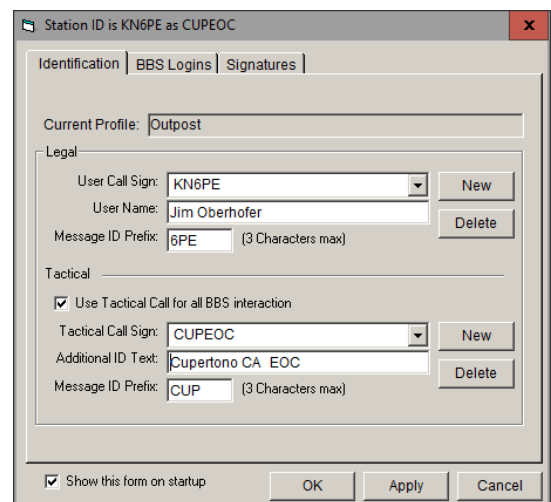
Station ID is KN6PE as CUPEOC

Identification | BBS Logins | Signatures

Current Profile: Outpost

Legal

User Call Sign: KN6PE
New

User Name: Jim Oberhofer
Delete

Message ID Prefix: 6PE (3 Characters max)

Tactical

Use Tactical Call for all BBS interaction

Tactical Call Sign: CUPEOC
New

Additional ID Text: Cupertono CA EOC
Delete

Message ID Prefix: CUP (3 Characters max)

Show this form on startup

OK
Apply
Cancel